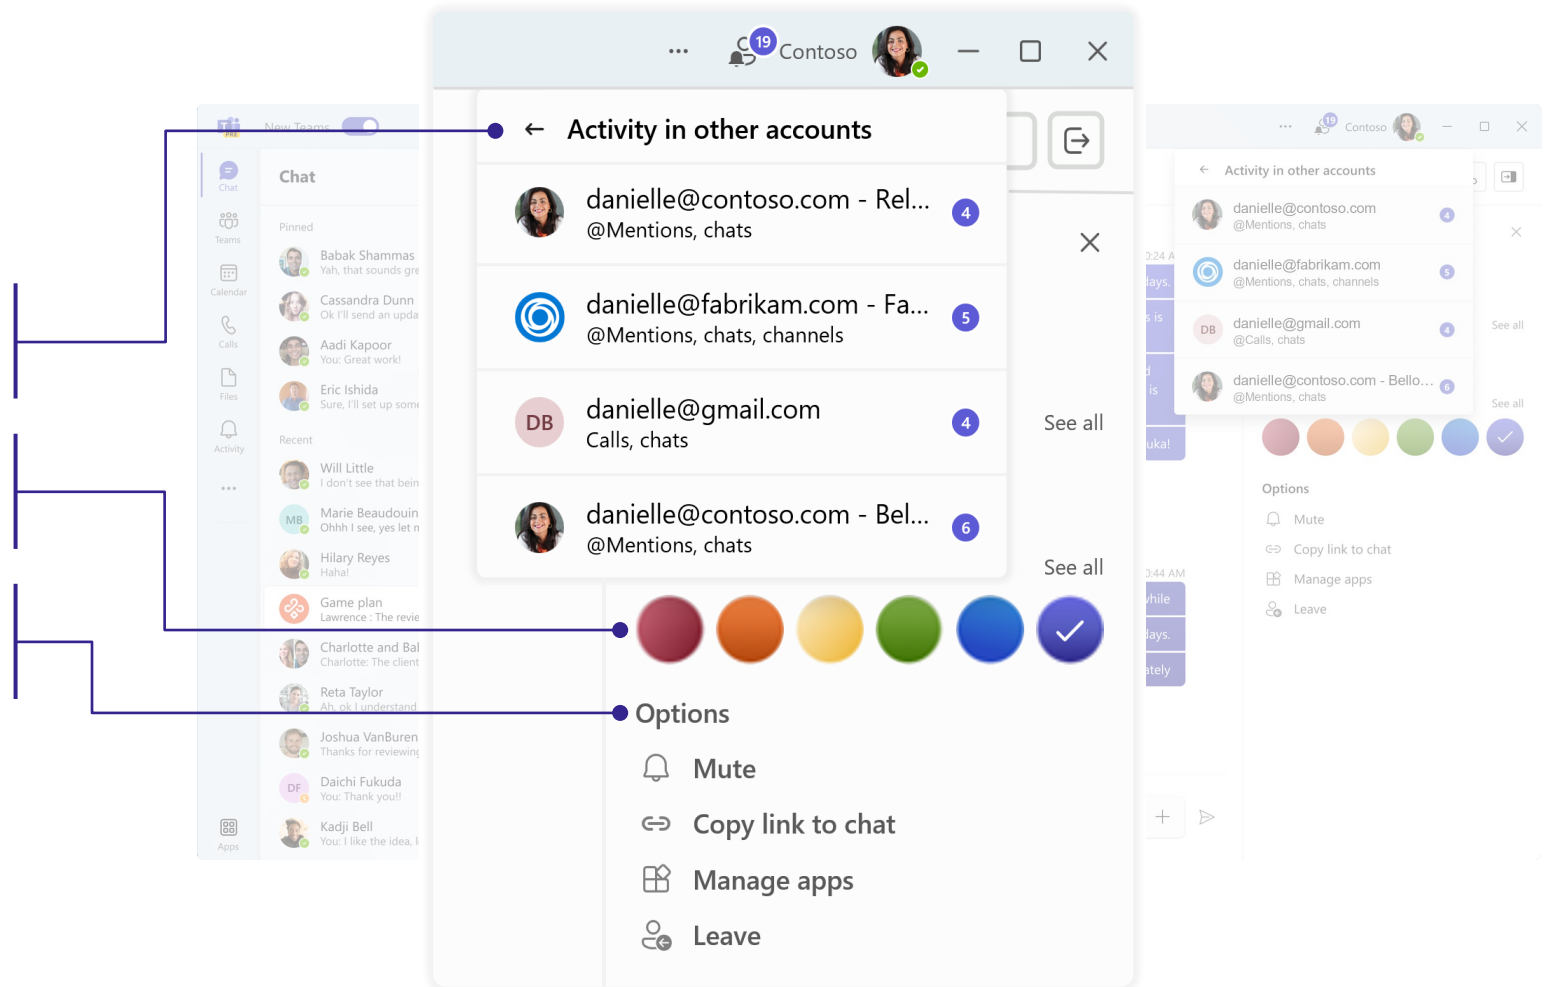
PRE New Teams

Chat
Teams
Calendar
Calls
Files
Activity
...
Apps

Chat

Pinned
Babak Shammas
Yah, that sounds gre
Cassandra Dunn
Ok I'll send an upda
Aadi Kapoor
You: Great work!
Eric Ishida
Sure, I'll set up som

Recent
Will Little
I don't see that bein
MB Marie Beaudouin
Ohhh I see, yes let m
Hilary Reyes
Haha!
Game plan
Lawrence : The revie
Charlotte and Bal
Charlotte: The client
Reta Taylor
Ah, ok I understand
Joshua VanBuren
Thanks for reviewing
DF Daichi Fukuda
You: Thank you!!
Kadji Bell
You: I like the idea, I

... 19 Contoso

← Activity in other accounts

danielle@contoso.com - Rel...
@Mentions, chats 4

danielle@fabrikam.com - Fa...
@Mentions, chats, channels 5

DB danielle@gmail.com
Calls, chats 4

danielle@contoso.com - Bel...
@Mentions, chats 6

See all
See all

Options
Mute
Copy link to chat
Manage apps
Leave

... 19 Contoso

← Activity in other accounts
danielle@contoso.com
@Mentions, chats 4
danielle@fabrikam.com
@Mentions, chats, channels 5
DB danielle@gmail.com
@Calls, chats 4
danielle@contoso.com - Bello...
@Mentions, chats 6

See all
See all

Options
Mute
Copy link to chat
Manage apps
Leave